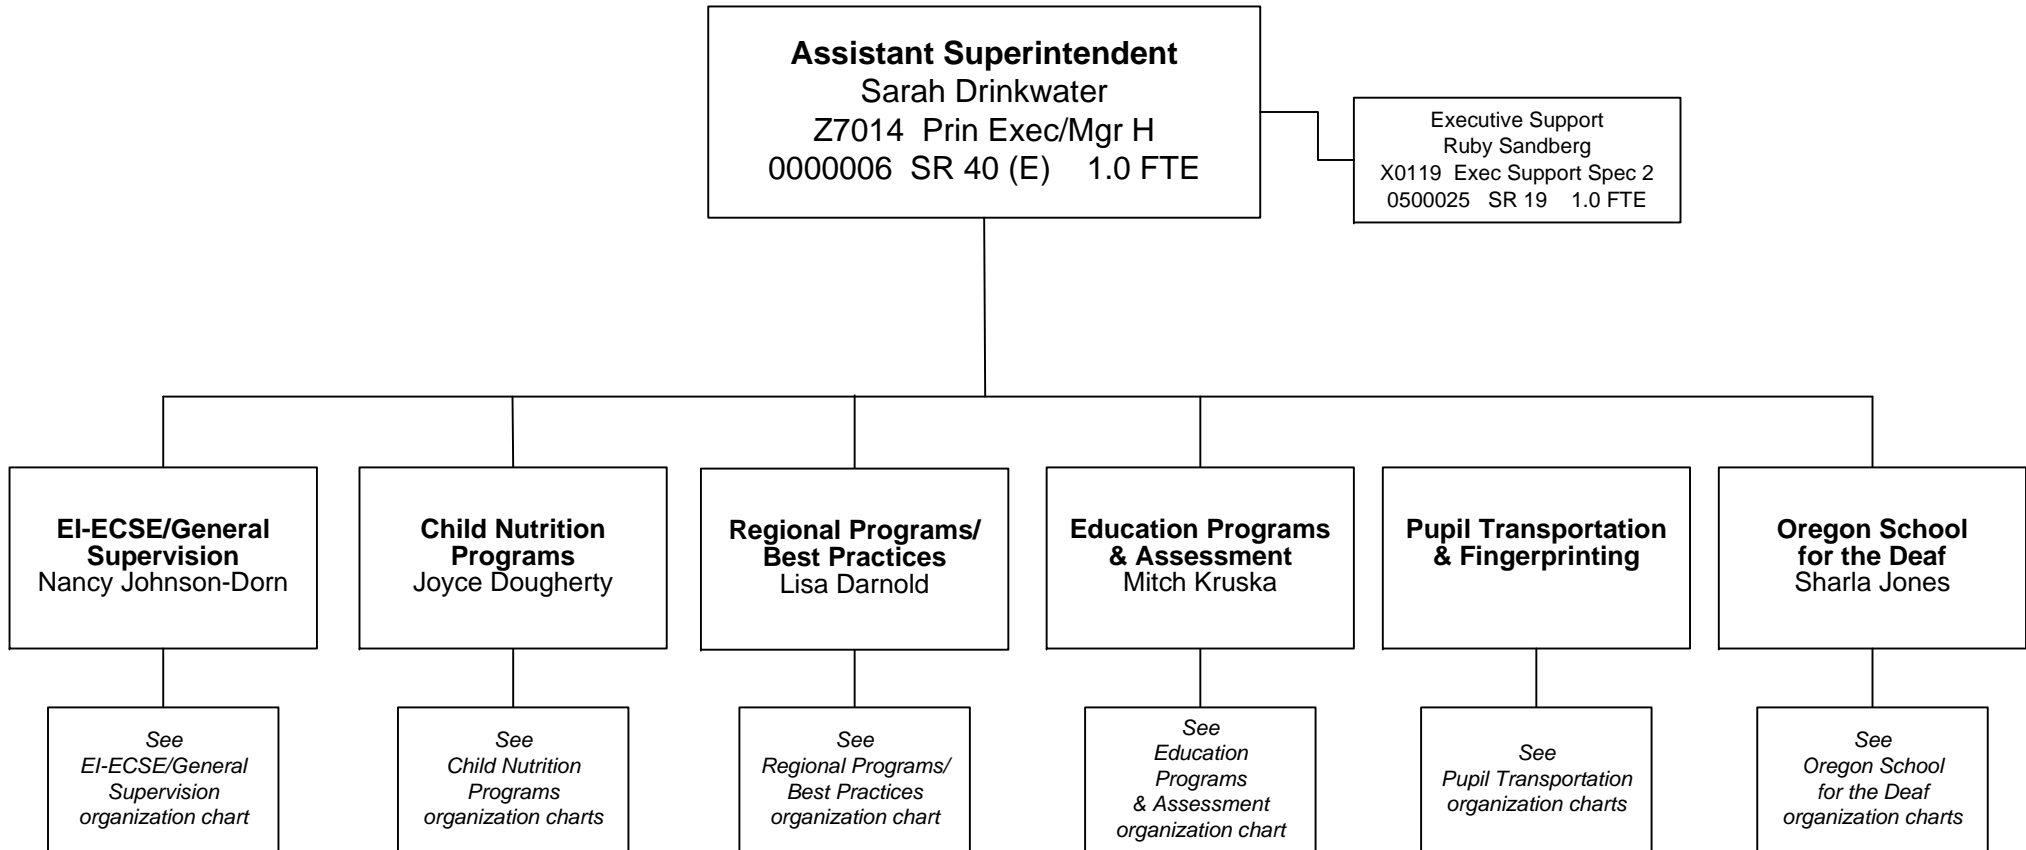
**Assistant Superintendent**
Sarah Drinkwater
Z7014 Prin Exec/Mgr H
0000006 SR 40 (E) 1.0 FTE

Executive Support
Ruby Sandberg
X0119 Exec Support Spec 2
0500025 SR 19 1.0 FTE

**EI-ECSE/General Supervision**
Nancy Johnson-Dorn

*See EI-ECSE/General Supervision organization chart*

**Child Nutrition Programs**
Joyce Dougherty

*See Child Nutrition Programs organization charts*

**Regional Programs/ Best Practices**
Lisa Darnold

*See Regional Programs/ Best Practices organization chart*

**Education Programs & Assessment**
Mitch Kruska

*See Education Programs & Assessment organization chart*

**Pupil Transportation & Fingerprinting**

*See Pupil Transportation organization charts*

**Oregon School for the Deaf**
Sharla Jones

*See Oregon School for the Deaf organization charts*